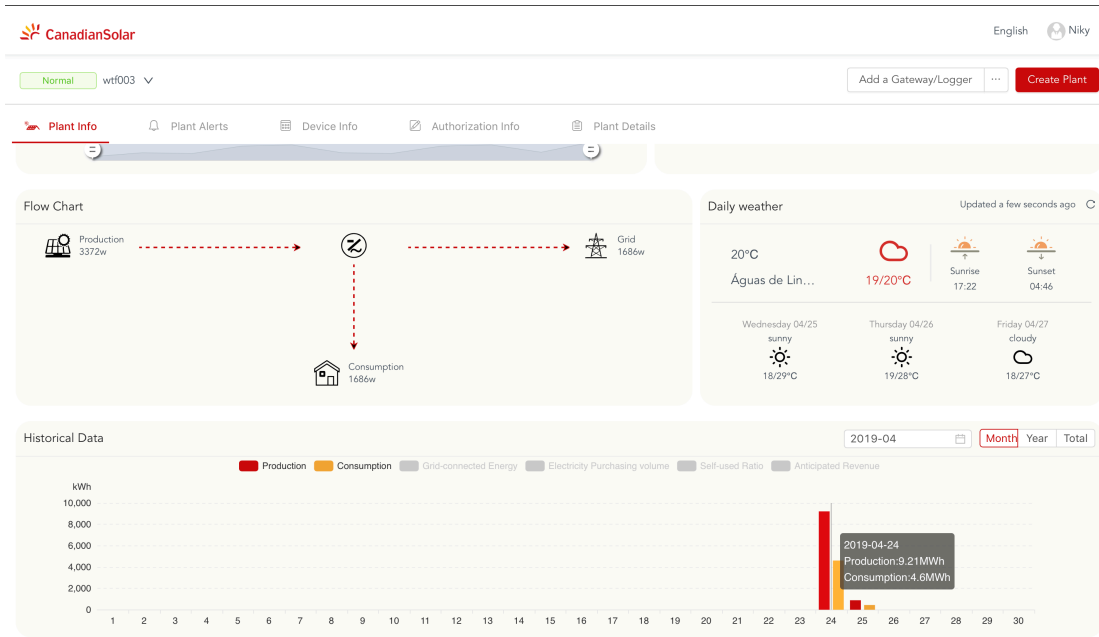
CanadianSolar

English Niky

Normal wtf003

Add a Gateway/Logger ··· Create Plant

Plant Info Plant Alerts Device Info Authorization Info Plant Details

Flow Chart

Production 3372w

Grid 1686w

Consumption 1686w

Daily weather

Updated a few seconds ago

20°C

Águas de Lin...

19/20°C

Sunrise 17:22

Sunset 04:46

Wednesday 04/25 sunny 18/29°C

Thursday 04/26 sunny 19/28°C

Friday 04/27 cloudy 18/27°C

Historical Data

2019-04

Month Year Total

Production Consumption Grid-connected Energy Electricity Purchasing volume Self-used Ratio Anticipated Revenue

kWh

10,000
8,000
6,000
4,000
2,000
0

1 2 3 4 5 6 7 8 9 10 11 12 13 14 15 16 17 18 19 20 21 22 23 24 25 26 27 28 29 30

2019-04-24
Production:9.21MWh
Consumption:4.6MWh